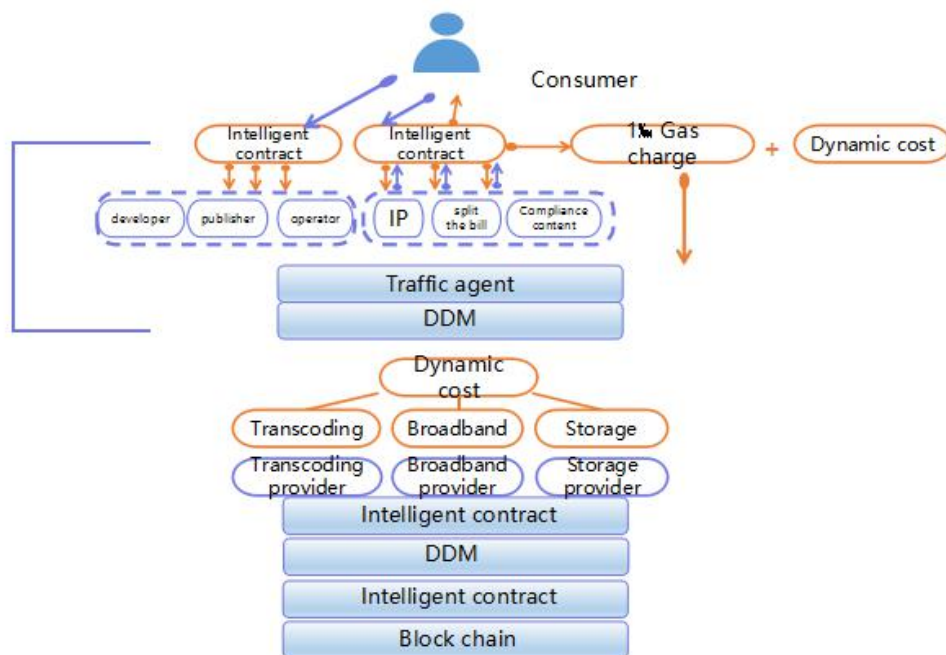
Consumer

Intelligent contract

Intelligent contract

1% Gas charge

+

Dynamic cost

developer

publisher

operator

IP

split the bill

Compliance content

Traffic agent

DDM

Dynamic cost

Transcoding

Broadband

Storage

Transcoding provider

Broadband provider

Storage provider

Intelligent contract

DDM

Intelligent contract

Block chain